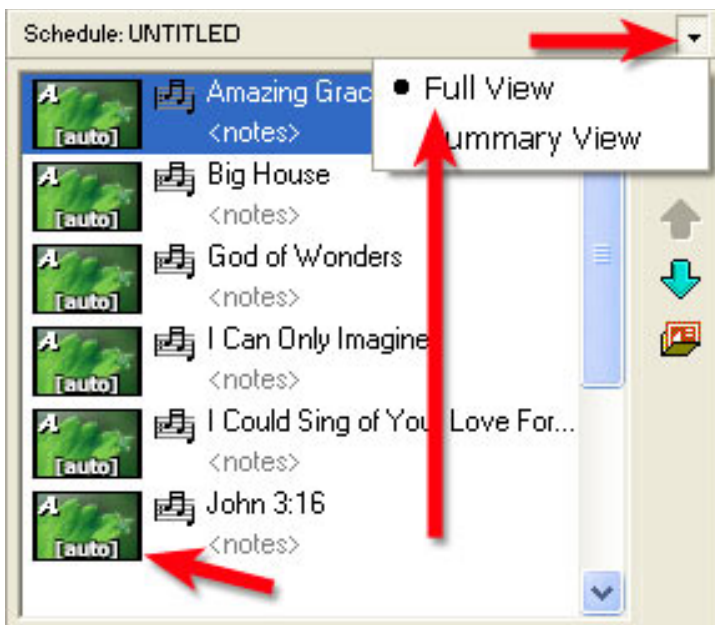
Schedule: UNTITLED

A [auto] Amazing Grac
<notes>

Full View
ummary View

A [auto] Big House
<notes>

A [auto] God of Wonders
<notes>

A [auto] I Can Only Imagine
<notes>

A [auto] I Could Sing of You Love For...
<notes>

A [auto] John 3:16
<notes>